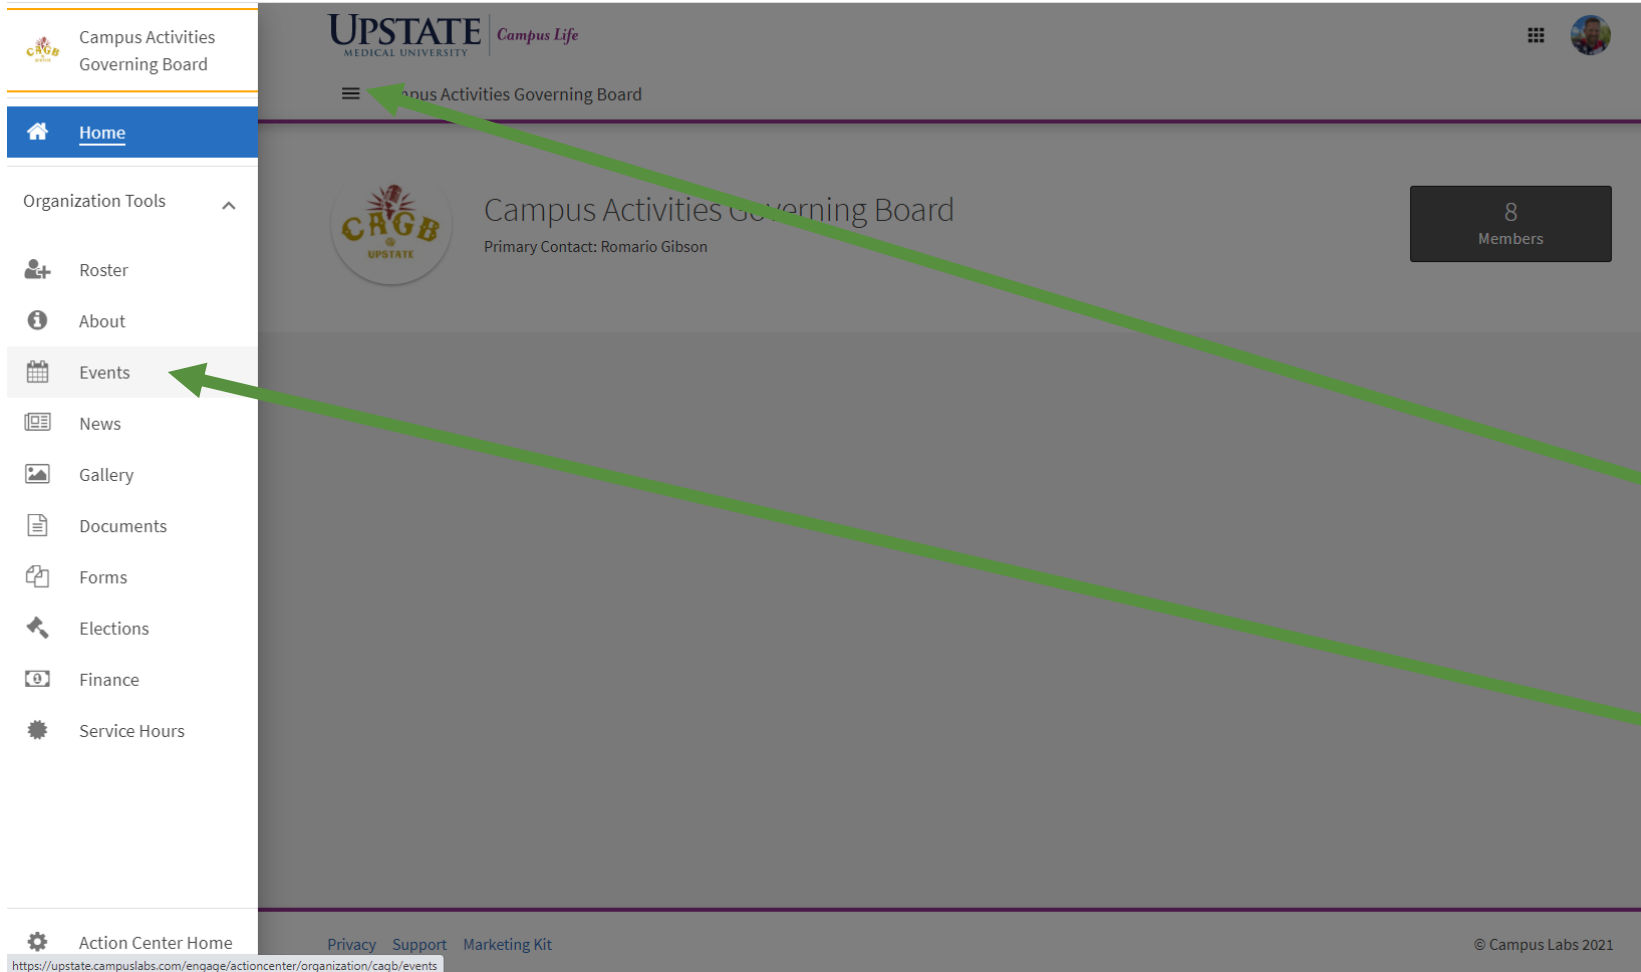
Campus Activities Governing Board

Home

Organization Tools

Roster

About

Events

News

Gallery

Documents

Forms

Elections

Finance

Service Hours

Action Center Home

https://upstate.campuslabs.com/engage/actioncenter/organization/cagb/events

UPSTATE MEDICAL UNIVERSITY Campus Life

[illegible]pus Activities Governing Board

CAGB UPSTATE

Campus Activities G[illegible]erning Board

Primary Contact: Romario Gibson

8
Members

Privacy Support Marketing Kit

© Campus Labs 2021